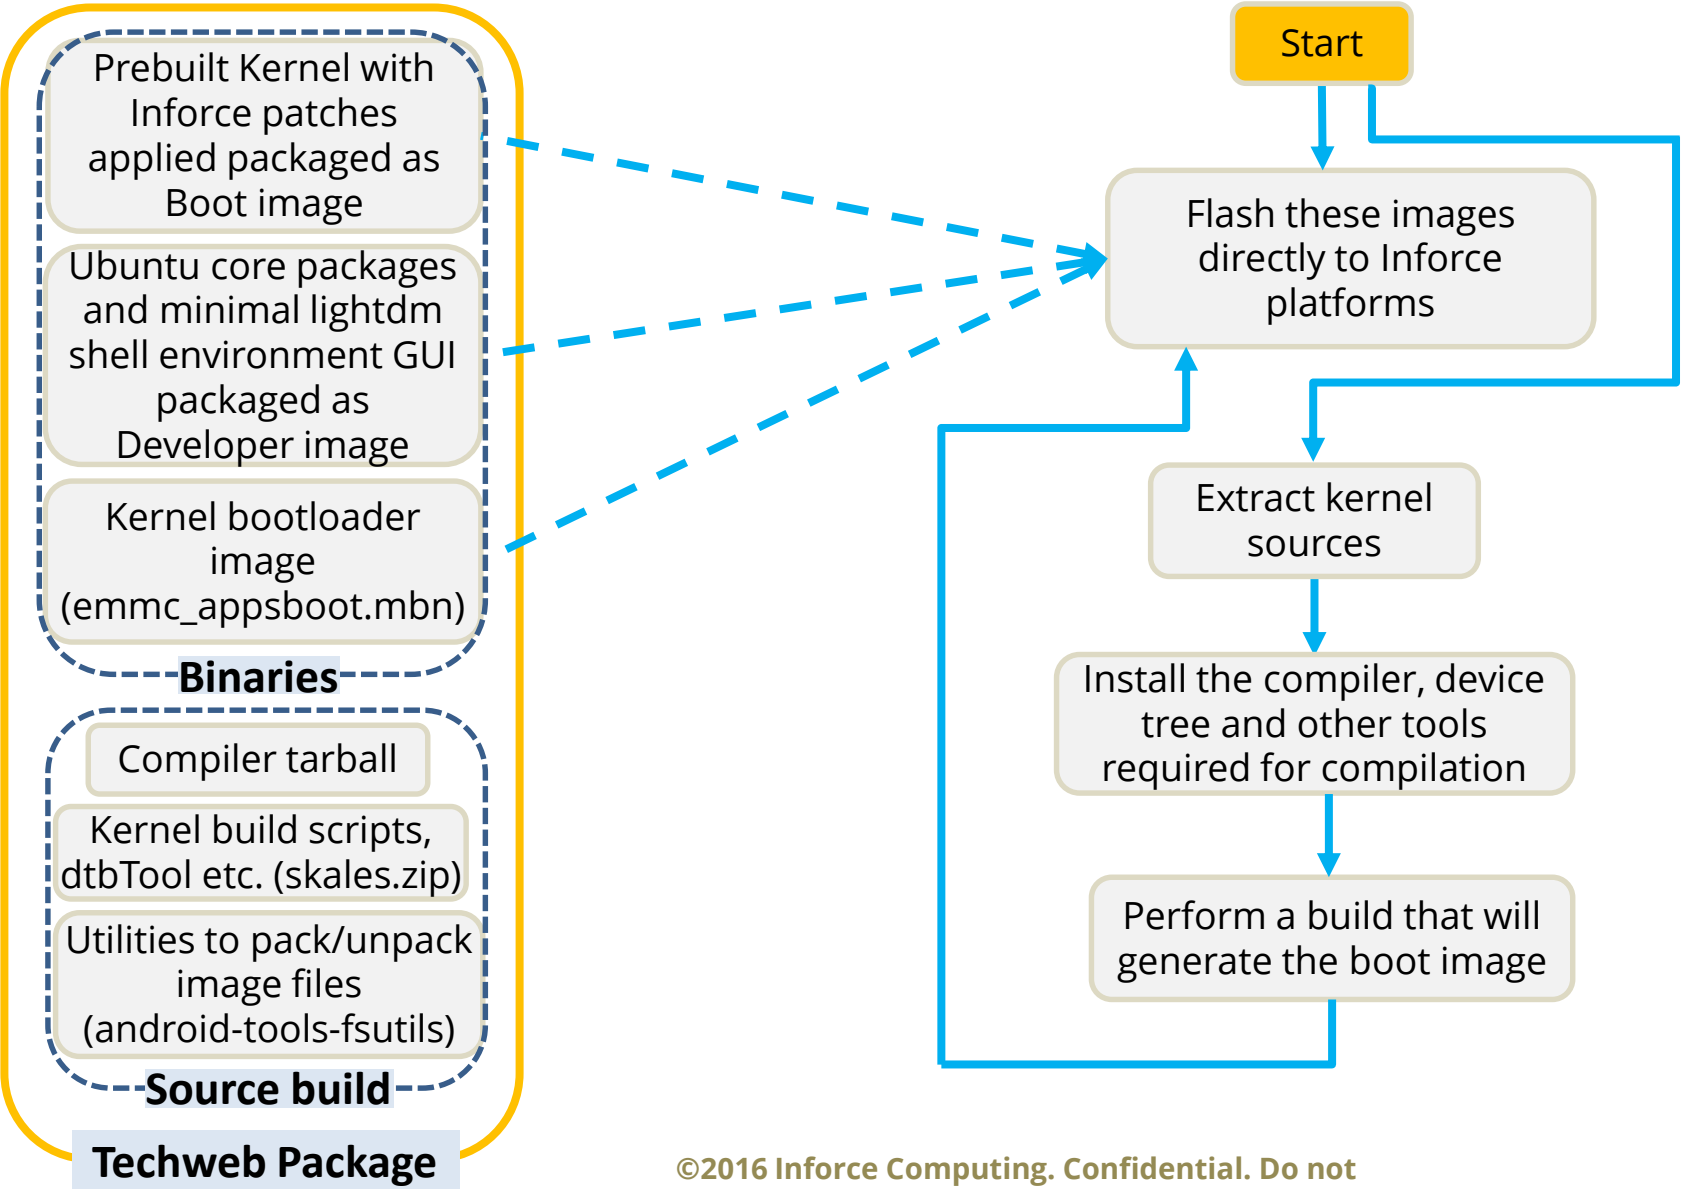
Prebuilt Kernel with Inforce patches applied packaged as Boot image

Ubuntu core packages and minimal lightdm shell environment GUI packaged as Developer image

Kernel bootloader image (emmc_appsboot.mbn)

Binaries

Compiler tarball

Kernel build scripts, dtbTool etc. (skales.zip)

Utilities to pack/unpack image files (android-tools-fsutils)

Source build

Techweb Package

Start

Flash these images directly to Inforce platforms

Extract kernel sources

Install the compiler, device tree and other tools required for compilation

Perform a build that will generate the boot image

©2016 Inforce Computing. Confidential. Do not